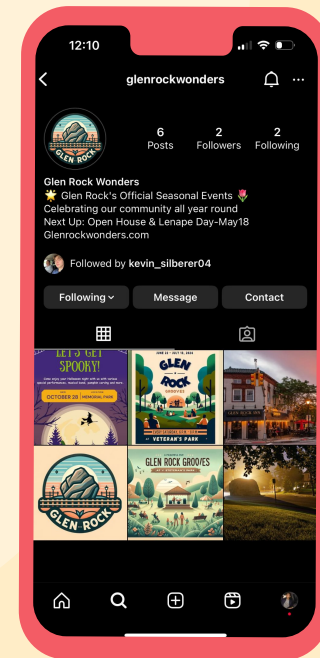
12:10

glenrockwonders

GLEN ROCK

6 Posts
2 Followers
2 Following

Glen Rock Wonders
🌟 Glen Rock's Official Seasonal Events 🌷
Celebrating our community all year round
Next Up: Open House & Lenape Day-May18
Glenrockwonders.com

Followed by kevin_silberer04

Following
Message
Contact

LET'S GET SPOOKY!
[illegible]
OCTOBER 28
MEMORIAL PARK

JUNE 22 - JULY 13, 2024
GLEN ROCK GROOVES
VETERAN'S PARK

GLEN ROCK

GLEN ROCK GROOVES